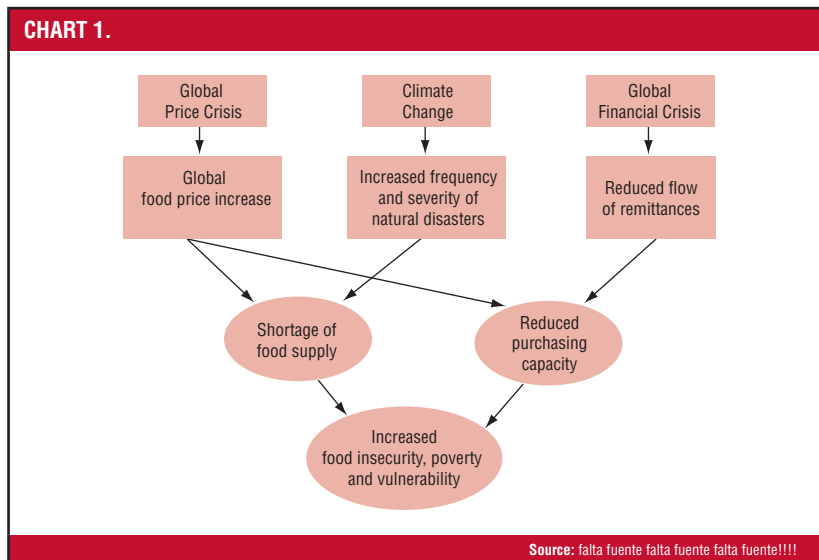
CHART 1.

Global Price Crisis

Climate Change

Global Financial Crisis

Global food price increase

Increased frequency and severity of natural disasters

Reduced flow of remittances

Shortage of food supply

Reduced purchasing capacity

Increased food insecurity, poverty and vulnerability

Source: falta fuente falta fuente falta fuente!!!!